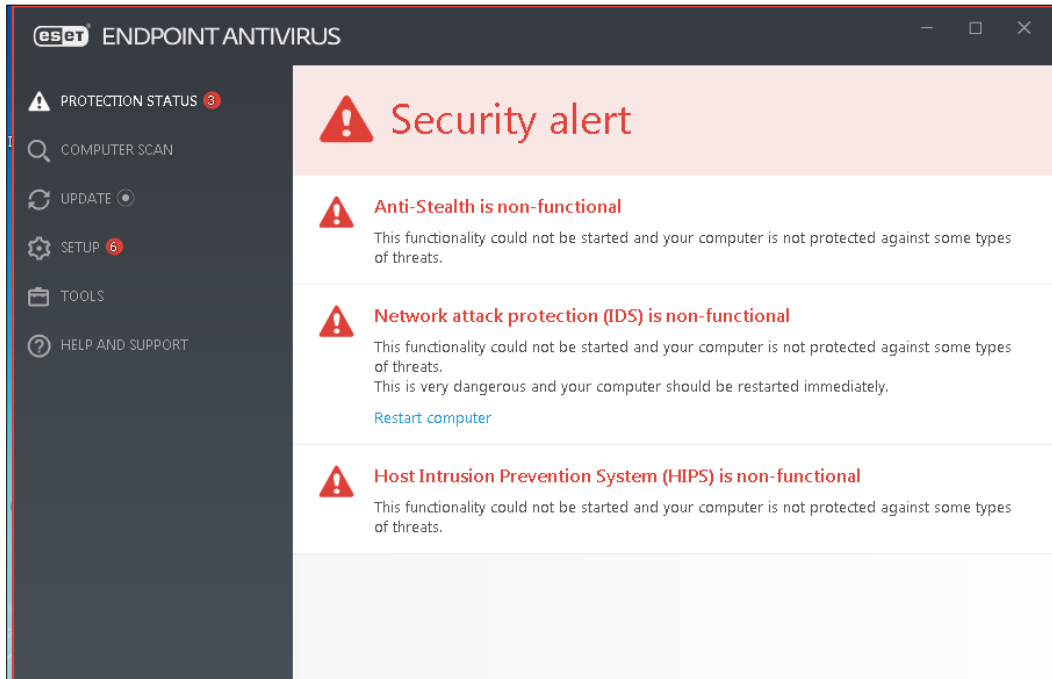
eset ENDPOINT ANTIVIRUS

PROTECTION STATUS 3
COMPUTER SCAN
UPDATE
SETUP 6
TOOLS
HELP AND SUPPORT

Security alert

Anti-Stealth is non-functional
This functionality could not be started and your computer is not protected against some types of threats.

Network attack protection (IDS) is non-functional
This functionality could not be started and your computer is not protected against some types of threats.
This is very dangerous and your computer should be restarted immediately.
Restart computer

Host Intrusion Prevention System (HIPS) is non-functional
This functionality could not be started and your computer is not protected against some types of threats.